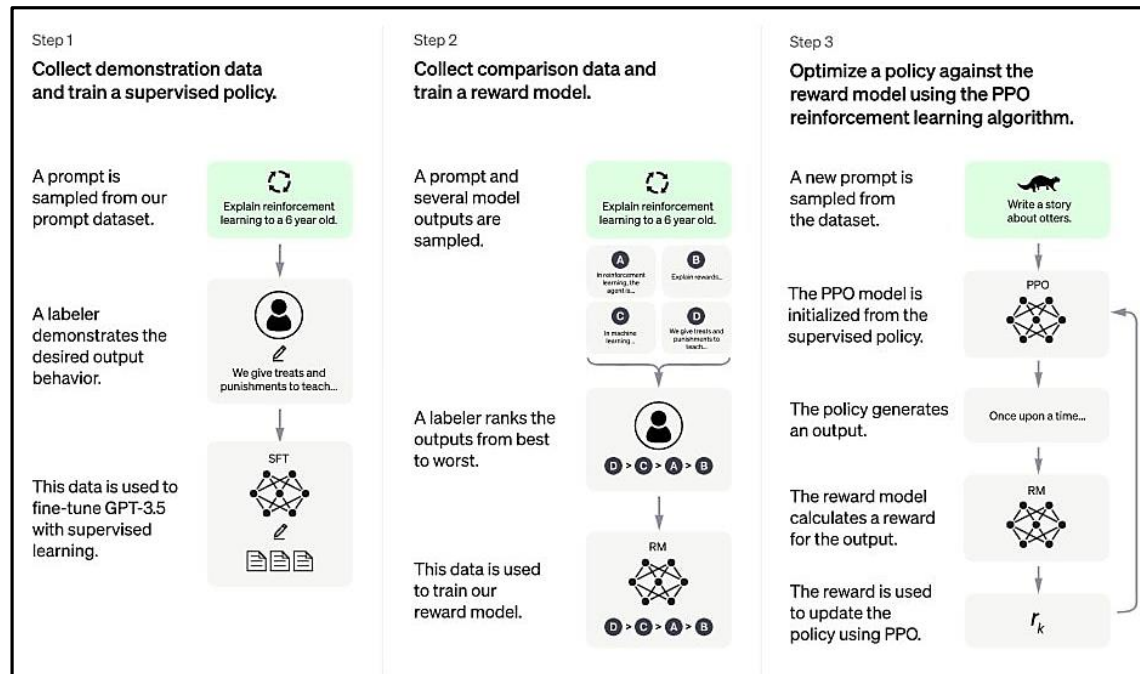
Step 1

Collect demonstration data and train a supervised policy.

A prompt is sampled from our prompt dataset.

Explain reinforcement learning to a 6 year old.

A labeler demonstrates the desired output behavior.

We give treats and punishments to teach...

This data is used to fine-tune GPT-3.5 with supervised learning.

SFT

Step 2

Collect comparison data and train a reward model.

A prompt and several model outputs are sampled.

Explain reinforcement learning to a 6 year old.

A In reinforcement learning, the agent is...

B Explain rewards...

C In machine learning...

D We give treats and punishments to teach...

A labeler ranks the outputs from best to worst.

D > C > A > B

This data is used to train our reward model.

RM

D > C > A > B

Step 3

Optimize a policy against the reward model using the PPO reinforcement learning algorithm.

A new prompt is sampled from the dataset.

Write a story about otters.

The PPO model is initialized from the supervised policy.

PPO

The policy generates an output.

Once upon a time...

The reward model calculates a reward for the output.

RM

The reward is used to update the policy using PPO.

$r_k$